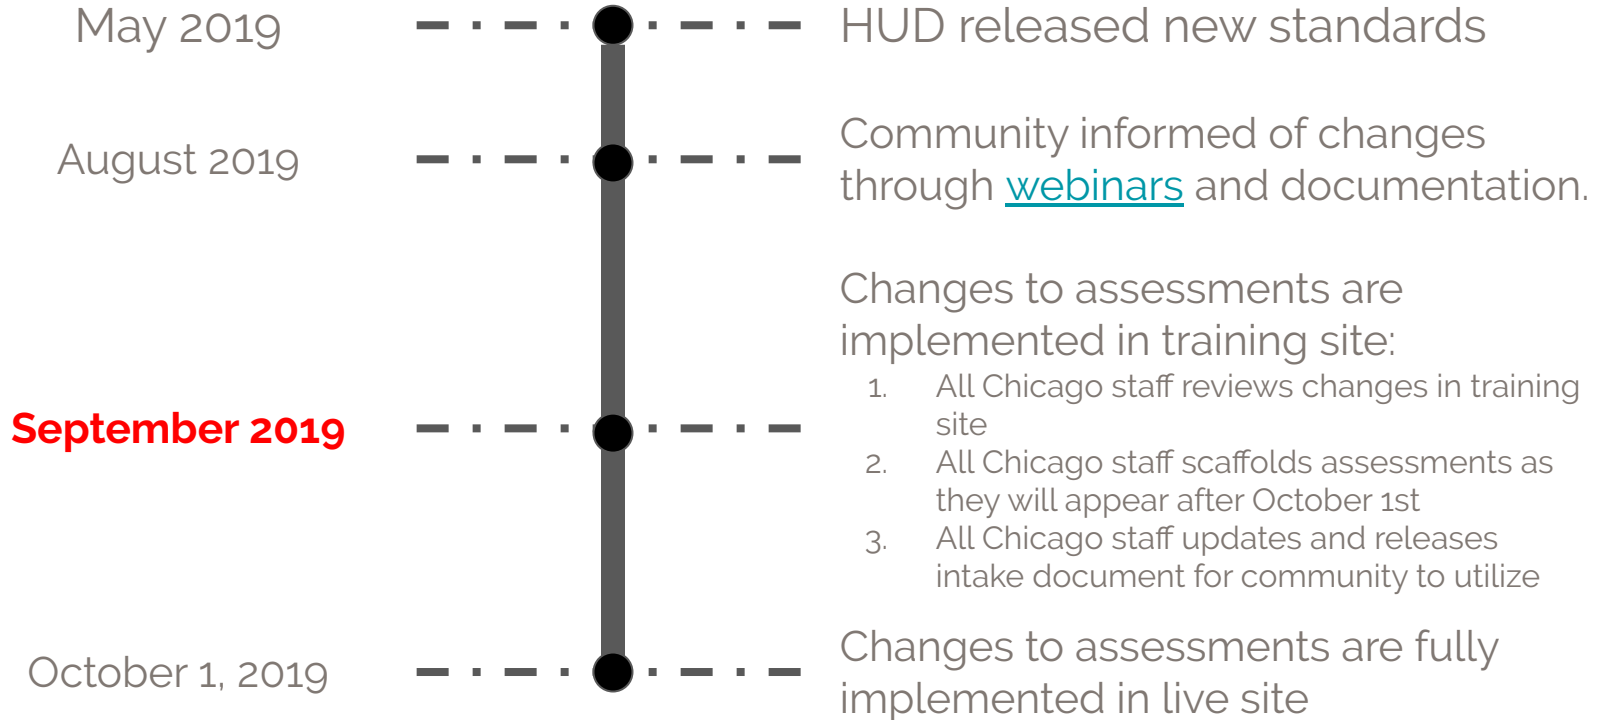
May 2019

HUD released new standards

August 2019

Community informed of changes through webinars and documentation.

September 2019

Changes to assessments are implemented in training site:

1. All Chicago staff reviews changes in training site
2. All Chicago staff scaffolds assessments as they will appear after October 1st
3. All Chicago staff updates and releases intake document for community to utilize

October 1, 2019

Changes to assessments are fully implemented in live site